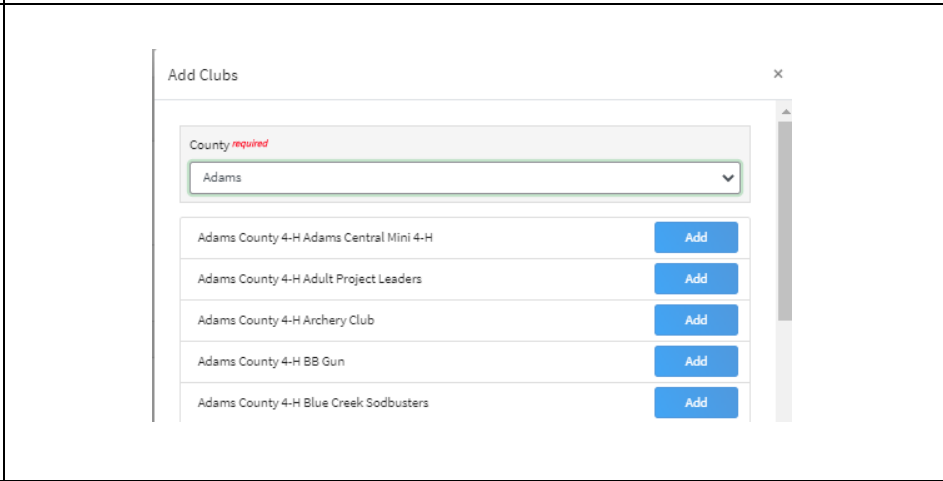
Add Clubs

×

County required

Adams

| | |
|---|---|
| Adams County 4-H Adams Central Mini 4-H | Add |
| Adams County 4-H Adult Project Leaders | Add |
| Adams County 4-H Archery Club | Add |
| Adams County 4-H BB Gun | Add |
| Adams County 4-H Blue Creek Sodbusters | Add |